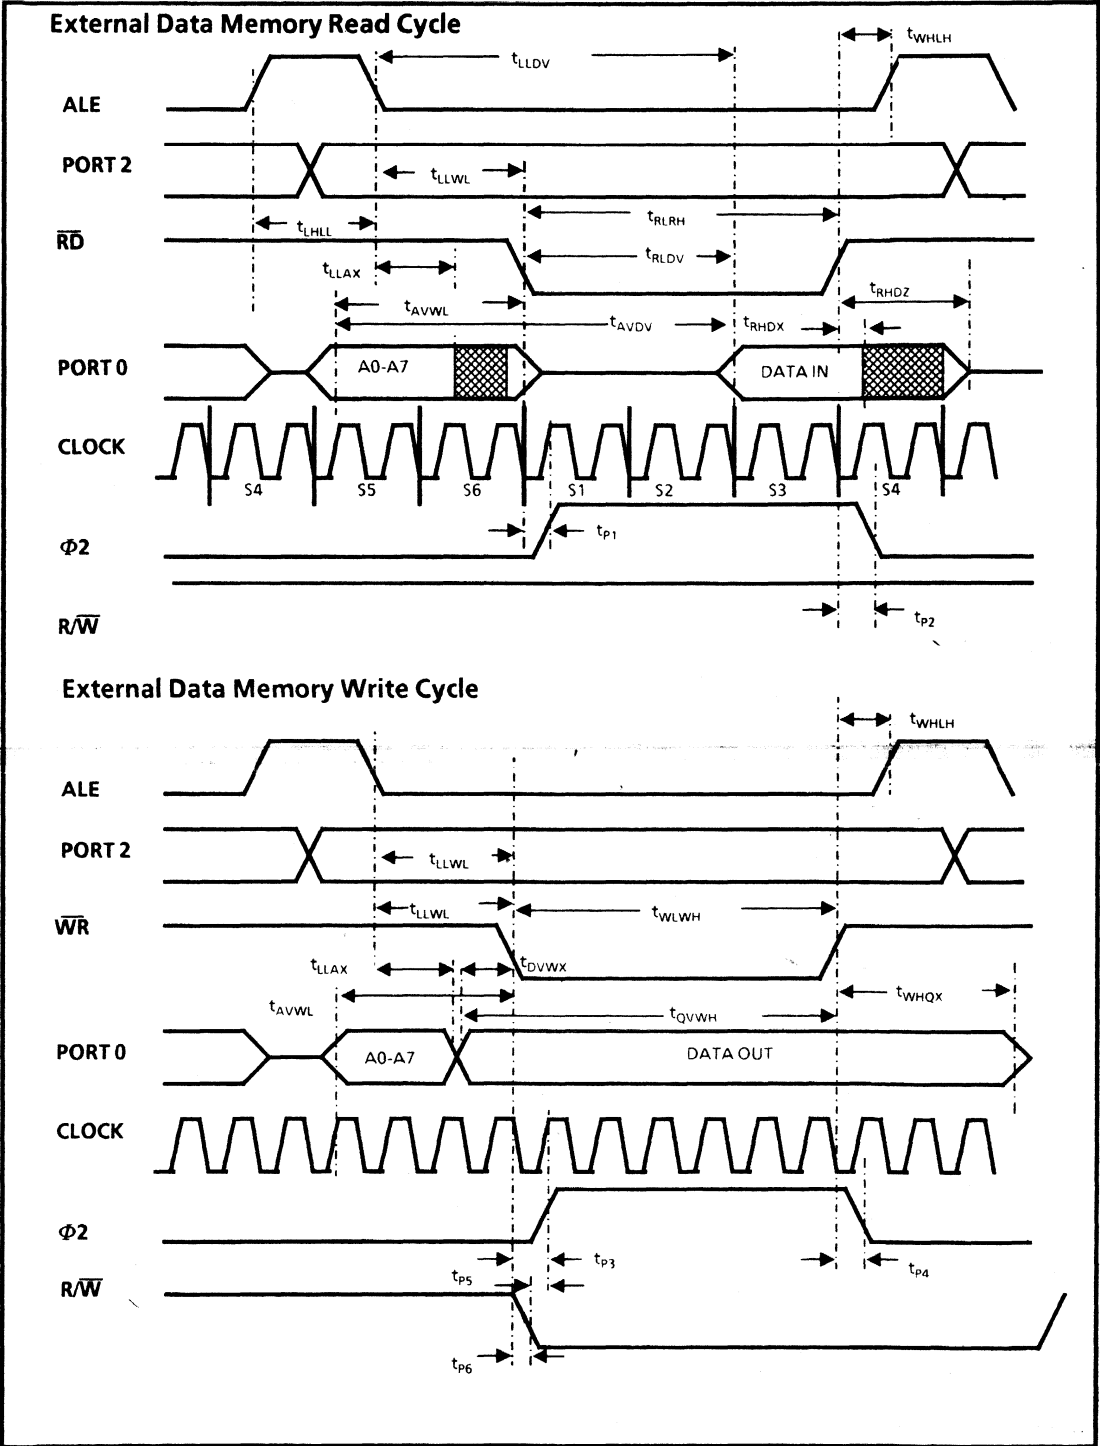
External Data Memory Read Cycle

$t_{WHLH}$

$t_{LLDV}$

ALE

PORT 2

$t_{LLWL}$

$t_{RLRH}$

$\overline{RD}$

$t_{LHLL}$

$t_{RLDV}$

$t_{LLAX}$

$t_{RHDZ}$

$t_{AVWL}$

$t_{AVDV}$

$t_{RHDX}$

PORT 0

A0-A7

DATA IN

CLOCK

S4 S5 S6 S1 S2 S3 S4

$\Phi2$

$t_{P1}$

R/$\overline{W}$

$t_{P2}$

External Data Memory Write Cycle

$t_{WHLH}$

ALE

PORT 2

$t_{LLWL}$

$\overline{WR}$

$t_{LLWL}$

$t_{WLWH}$

$t_{LLAX}$

$t_{DVWX}$

$t_{AVWL}$

$t_{WHQX}$

$t_{QVWH}$

PORT 0

A0-A7

DATA OUT

CLOCK

$\Phi2$

$t_{P3}$

$t_{P4}$

R/$\overline{W}$

$t_{P5}$

$t_{P6}$